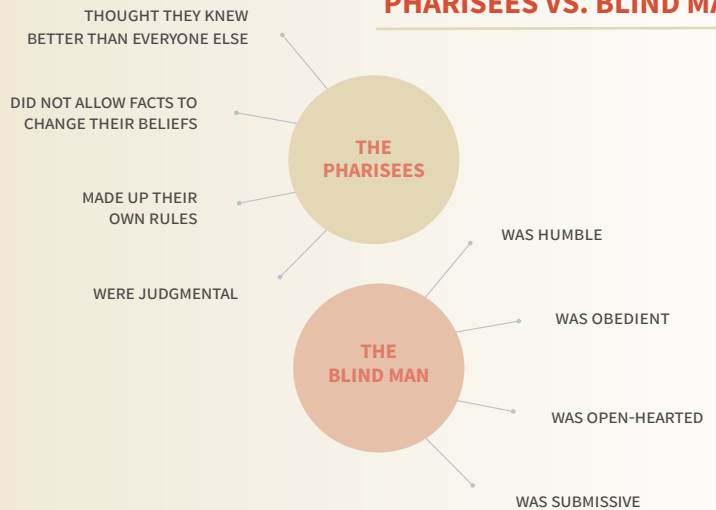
PHARISEES VS. BLIND MA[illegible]

THOUGHT THEY KNEW BETTER THAN EVERYONE ELSE

DID NOT ALLOW FACTS TO CHANGE THEIR BELIEFS

MADE UP THEIR OWN RULES

WERE JUDGMENTAL

THE PHARISEES

WAS HUMBLE

WAS OBEDIENT

THE BLIND MAN

WAS OPEN-HEARTED

WAS SUBMISSIVE